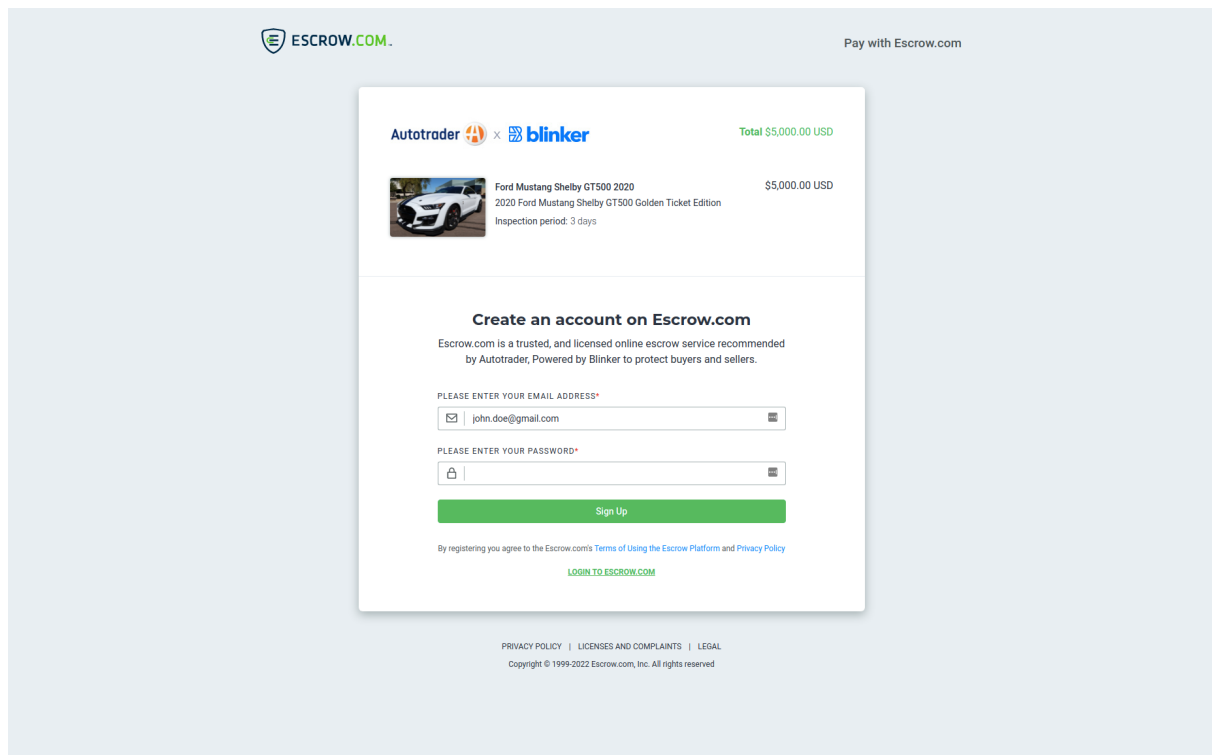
ESCROW.COM.

Pay with Escrow.com

Autotrader x blinker

Total $5,000.00 USD

Ford Mustang Shelby GT500 2020
2020 Ford Mustang Shelby GT500 Golden Ticket Edition
Inspection period: 3 days

$5,000.00 USD

Create an account on Escrow.com

Escrow.com is a trusted, and licensed online escrow service recommended by Autotrader, Powered by Blinker to protect buyers and sellers.

PLEASE ENTER YOUR EMAIL ADDRESS*

john.doe@gmail.com

PLEASE ENTER YOUR PASSWORD*

Sign Up

By registering you agree to the Escrow.com's Terms of Using the Escrow Platform and Privacy Policy

LOGIN TO ESCROW.COM

PRIVACY POLICY | LICENSES AND COMPLAINTS | LEGAL

Copyright © 1999-2022 Escrow.com, Inc. All rights reserved